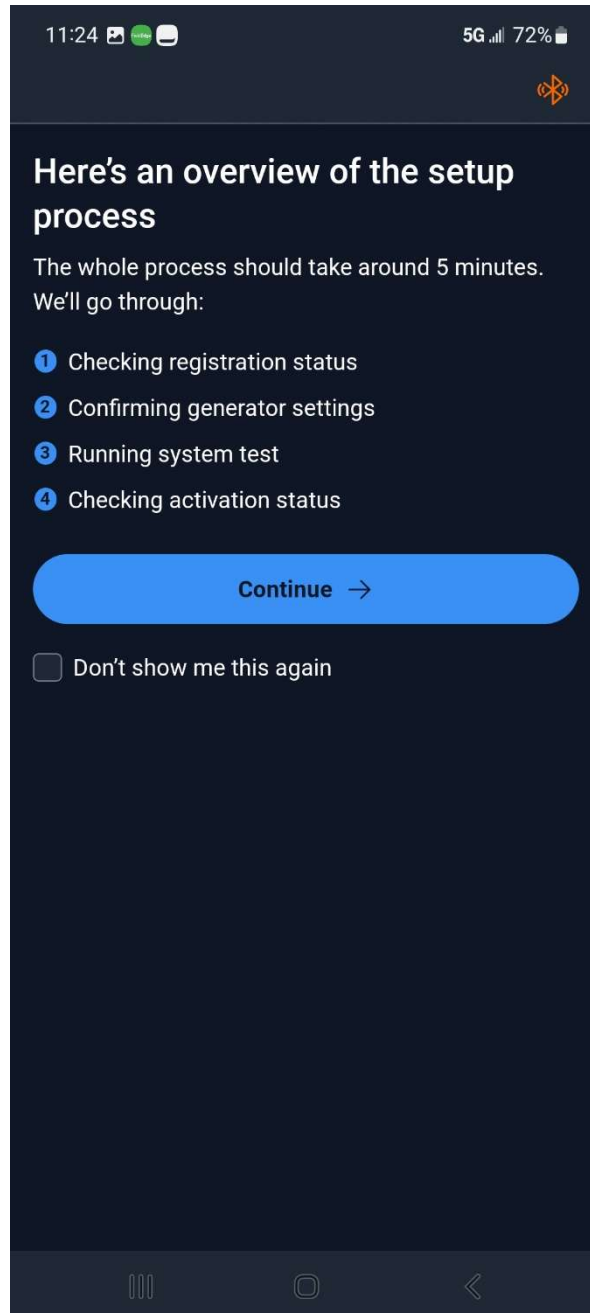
11:24 5G 72%

Here's an overview of the setup process

The whole process should take around 5 minutes. We'll go through:

1 Checking registration status
2 Confirming generator settings
3 Running system test
4 Checking activation status

Continue →

Don't show me this again